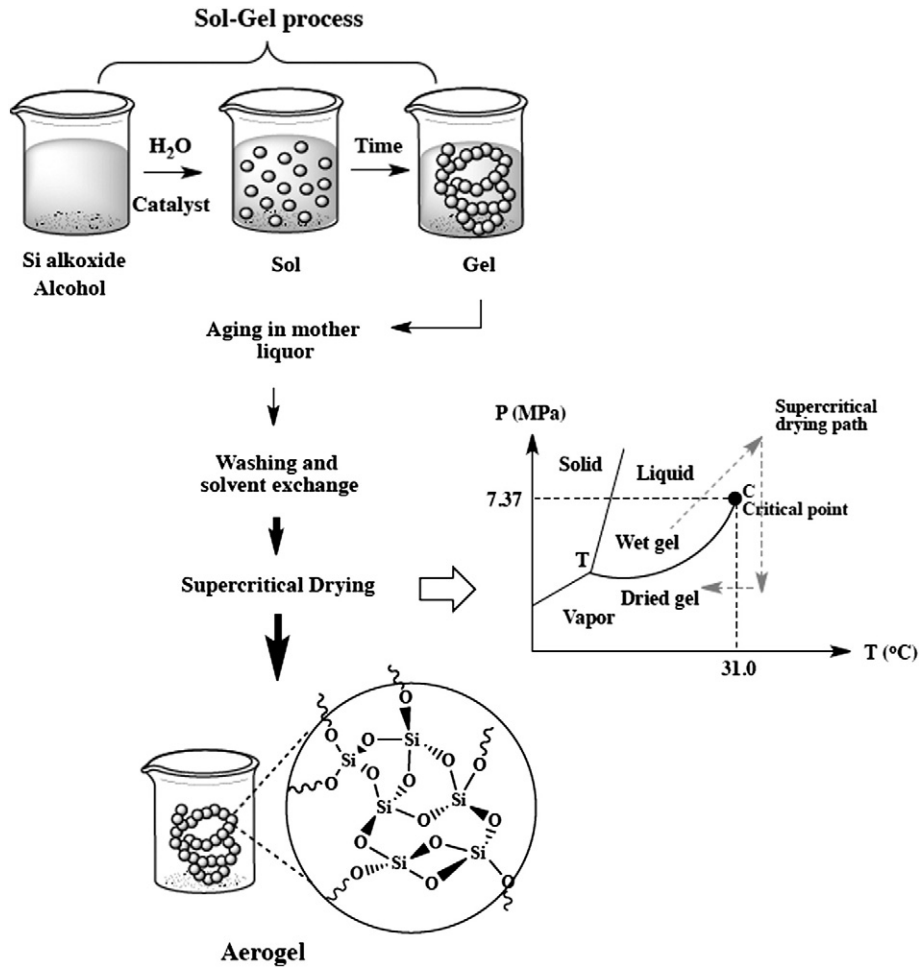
Sol-Gel process

$H_2O$
Catalyst

Time

Si alkoxide
Alcohol

Sol

Gel

Aging in mother liquor

Washing and solvent exchange

Supercritical Drying

P (MPa)

Supercritical drying path

Solid

Liquid

7.37

C
Critical point

Wet gel

T

Dried gel

Vapor

31.0

T (°C)

O
Si
O
Si
O
O
Si
O
Si
O
O
O
Si
O
Si
O
O
O

Aerogel